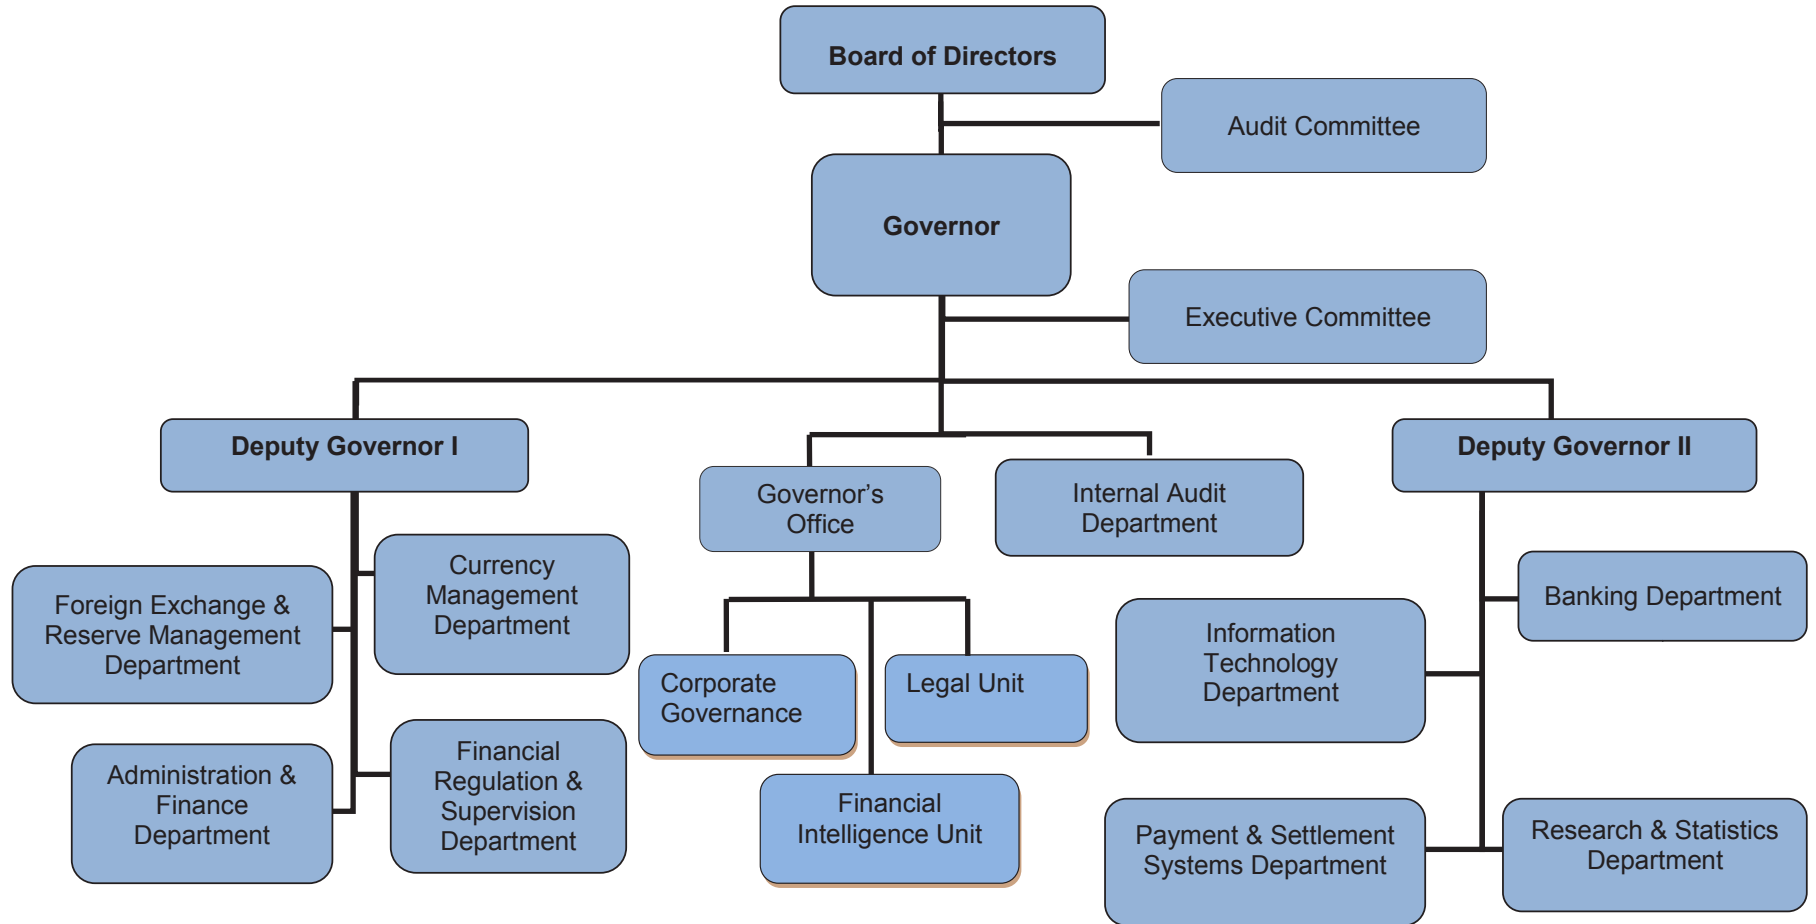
Board of Directors

Audit Committee

Governor

Executive Committee

Deputy Governor I

Governor’s Office

Internal Audit Department

Deputy Governor II

Foreign Exchange & Reserve Management Department

Currency Management Department

Administration & Finance Department

Financial Regulation & Supervision Department

Corporate Governance

Legal Unit

Financial Intelligence Unit

Banking Department

Information Technology Department

Payment & Settlement Systems Department

Research & Statistics Department